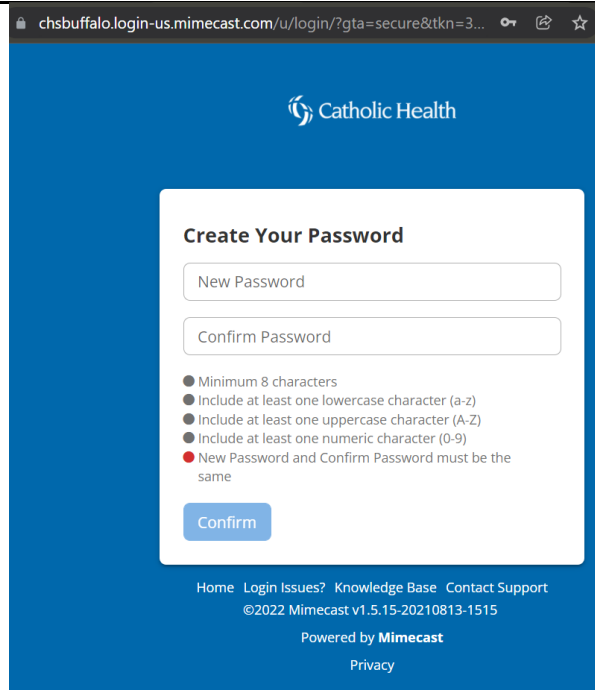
chsbuffalo.login-us.mimecast.com/u/login/?gta=secure&tkn=3...

Catholic Health

Create Your Password

New Password

Confirm Password

Minimum 8 characters
Include at least one lowercase character (a-z)
Include at least one uppercase character (A-Z)
Include at least one numeric character (0-9)
New Password and Confirm Password must be the same

Confirm

Home Login Issues? Knowledge Base Contact Support
©2022 Mimecast v1.5.15-20210813-1515

Powered by Mimecast

Privacy